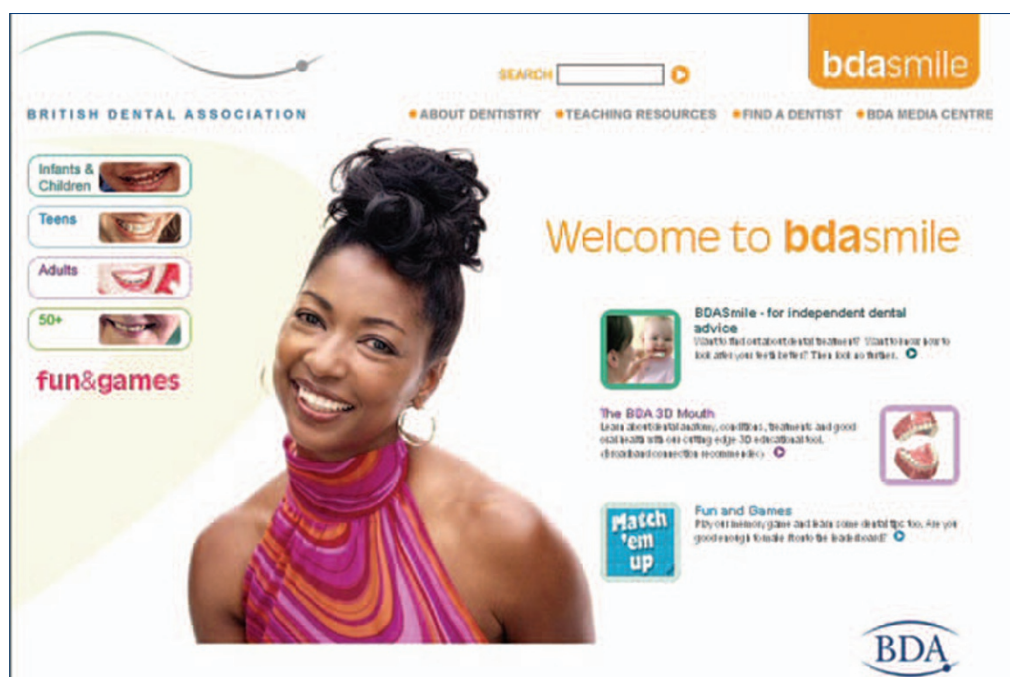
BRITISH DENTAL ASSOCIATION

SEARCH

bdasmile

ABOUT DENTISTRY
TEACHING RESOURCES
FIND A DENTIST
BDA MEDIA CENTRE

Infants & Children

Teens

Adults

50+

fun&games

Welcome to bdasmile

BDASmile - for independent dental advice

Want to find out about dental treatment? Want to know how to look after your teeth better? Then look no further.

The BDA 3D Mouth

Learn about dental anatomy, conditions, treatments and good oral health with our cutting edge 3D educational tool. (Broadband connection recommended)

Match 'em up

Fun and Games

Play our memory game and learn some dental tips too. Are you good enough to make it onto the leaderboard?

BDA